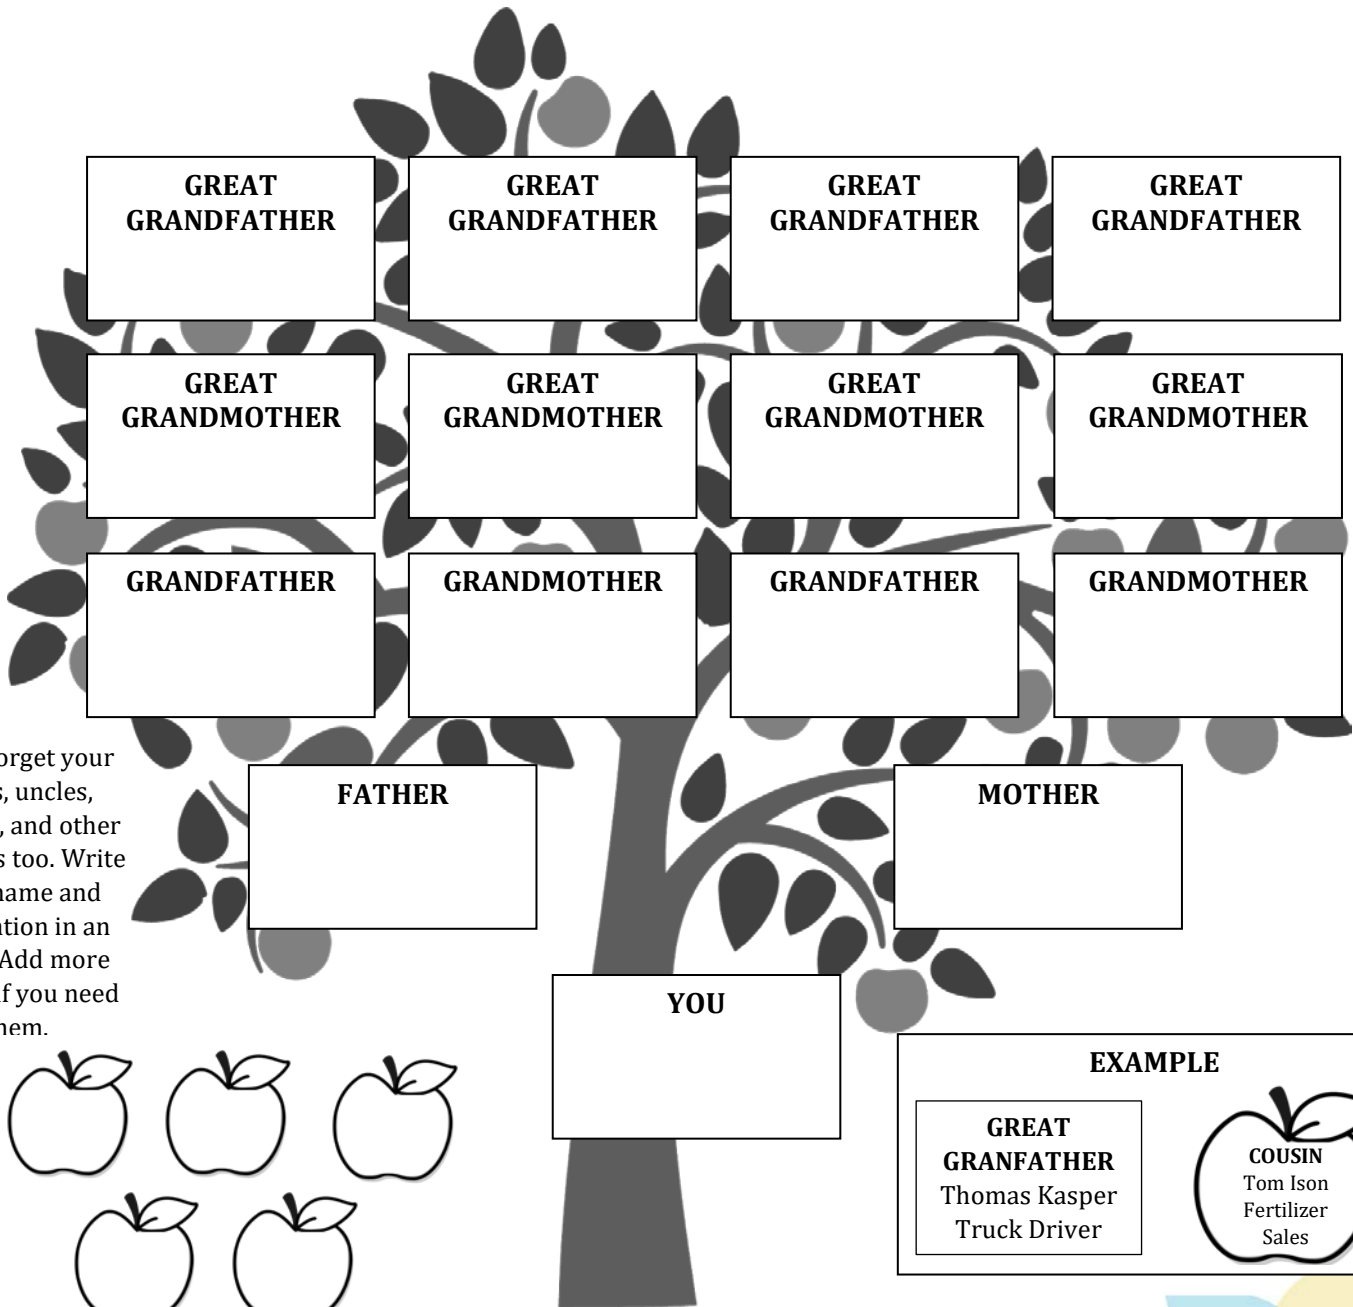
GREAT GRANDFATHER

GREAT GRANDFATHER

GREAT GRANDFATHER

GREAT GRANDFATHER

GREAT GRANDMOTHER

GREAT GRANDMOTHER

GREAT GRANDMOTHER

GREAT GRANDMOTHER

GRANDFATHER

GRANDMOTHER

GRANDFATHER

GRANDMOTHER

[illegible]orget your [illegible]s, uncles, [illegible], and other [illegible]s too. Write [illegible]name and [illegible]ation in an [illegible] Add more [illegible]f you need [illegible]hem.

FATHER

MOTHER

YOU

EXAMPLE

GREAT GRANFATHER
Thomas Kasper
Truck Driver

COUSIN
Tom Ison
Fertilizer
Sales